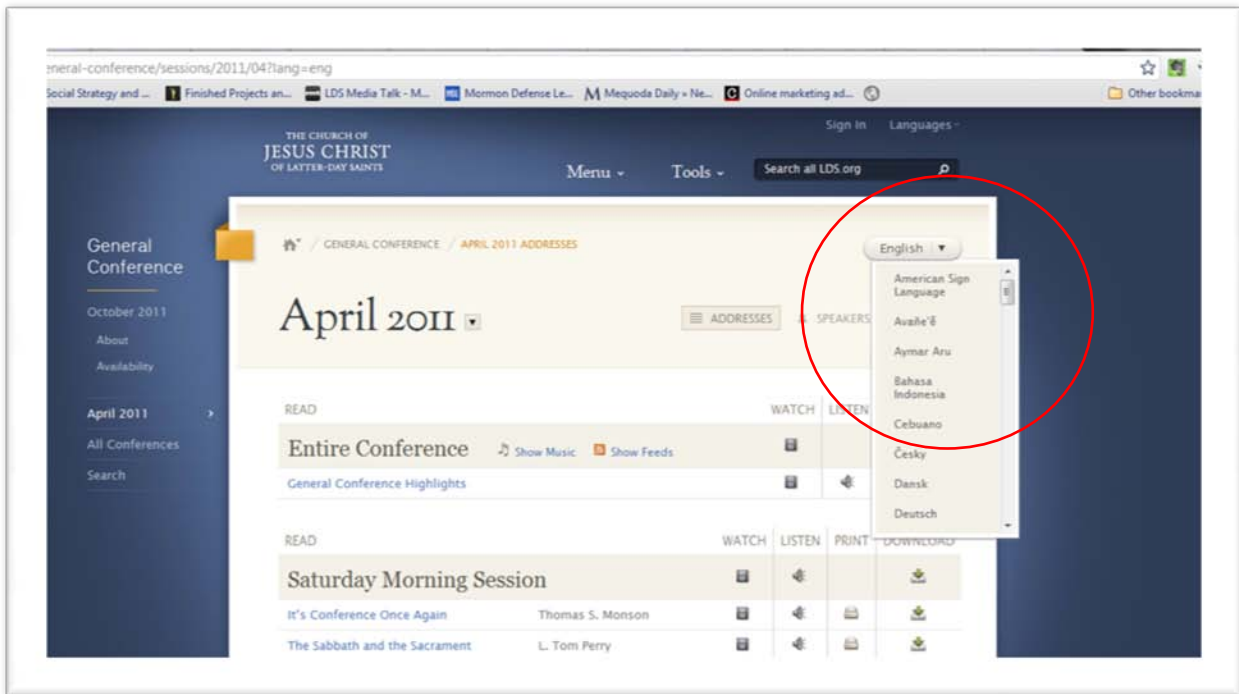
eneral-conference/sessions/2011/04?lang=eng

Social Strategy and ... Finished Projects an... LDS Media Talk - M... Mormon Defense Le... Mequoda Daily » Ne... Online marketing ad... Other bookma

THE CHURCH OF JESUS CHRIST OF LATTER-DAY SAINTS

Sign In Languages

Menu Tools Search all LDS.org

General Conference

October 2011

About

Availability

April 2011

All Conferences

Search

GENERAL CONFERENCE / APRIL 2011 ADDRESSES

English

American Sign Language

Avañe'ẽ

Aymar Aru

Bahasa Indonesia

Cebuano

Česky

Dansk

Deutsch

April 2011

ADDRESSES SPEAKERS

| READ | WATCH | LISTEN | | |
|---|---|---|---|---|
| Entire Conference Show Music Show Feeds | | | | |
| General Conference Highlights | | | | |

| READ | | WATCH | LISTEN | PRINT | DOWNLOAD |
|---|---|---|---|---|---|
| Saturday Morning Session | | | | | |
| It's Conference Once Again | Thomas S. Monson | | | | |
| The Sabbath and the Sacrament | L. Tom Perry | | | | |